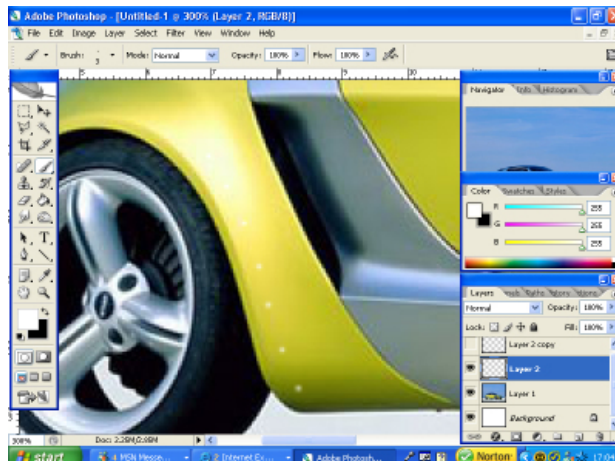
Adobe Photoshop - [Untitled-1 @ 300% (Layer 2, RGB/8)]

File Edit Image Layer Select Filter View Window Help

Brush: Mode: Normal Opacity: 100% Flow: 100%

Navigator Info Histogram

Color Swatches Styles

R 255

G 255

B 255

Layers Channels Paths History Actions

Normal Opacity: 100%

Lock: Fill: 100%

Layer 2 copy

Layer 2

Layer 1

Background

300% Doc: 2.29M/2.68M

start MSN Messe... 2 Internet Ex... Adobe Photosh... Norton